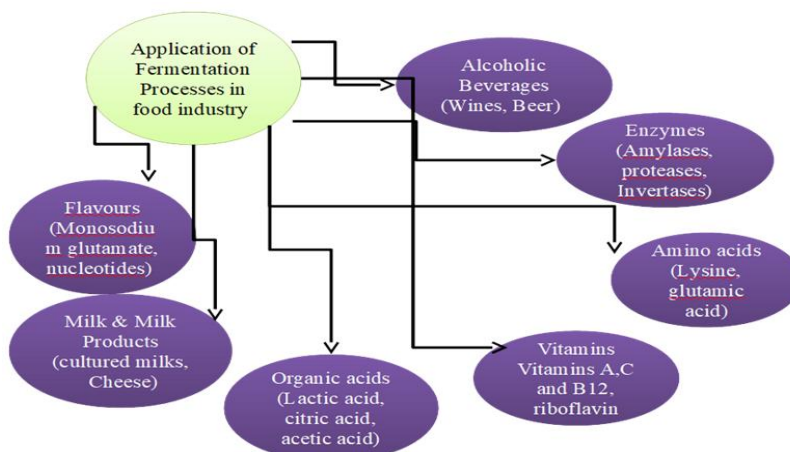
Application of Fermentation Processes in food industry

Alcoholic Beverages (Wines, Beer)

Enzymes (Amylases, proteases, Invertases)

Flavours (Monosodium glutamate, nucleotides)

Amino acids (Lysine, glutamic acid)

Milk & Milk Products (cultured milks, Cheese)

Organic acids (Lactic acid, citric acid, acetic acid)

Vitamins Vitamins A,C and B12, riboflavin